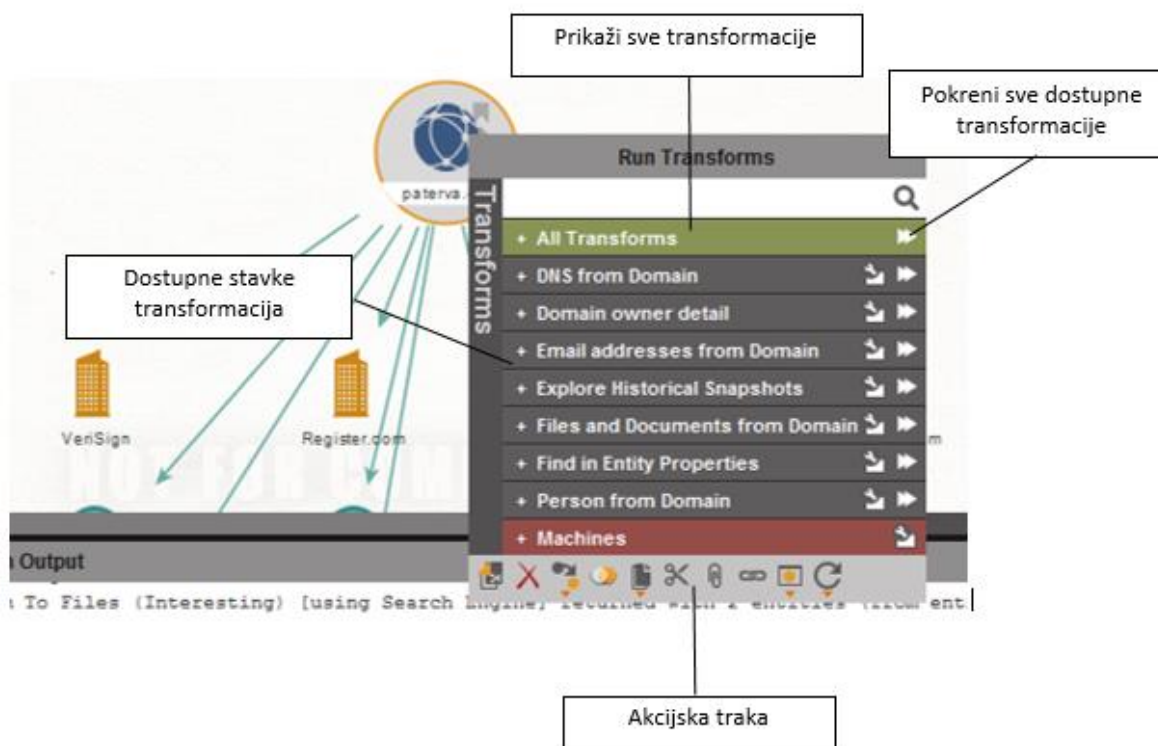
Prikaži sve transformacije

Pokreni sve dostupne transformacije

paterva.

Run Transforms

Transforms

+ All Transforms

+ DNS from Domain

+ Domain owner detail

+ Email addresses from Domain

+ Explore Historical Snapshots

+ Files and Documents from Domain

+ Find in Entity Properties

+ Person from Domain

+ Machines

Dostupne stavke transformacija

VeriSign

Register.com

m

n Output

n To Files (Interesting) [using Search Engine] returned with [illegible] entities (from ent

Akcijska traka